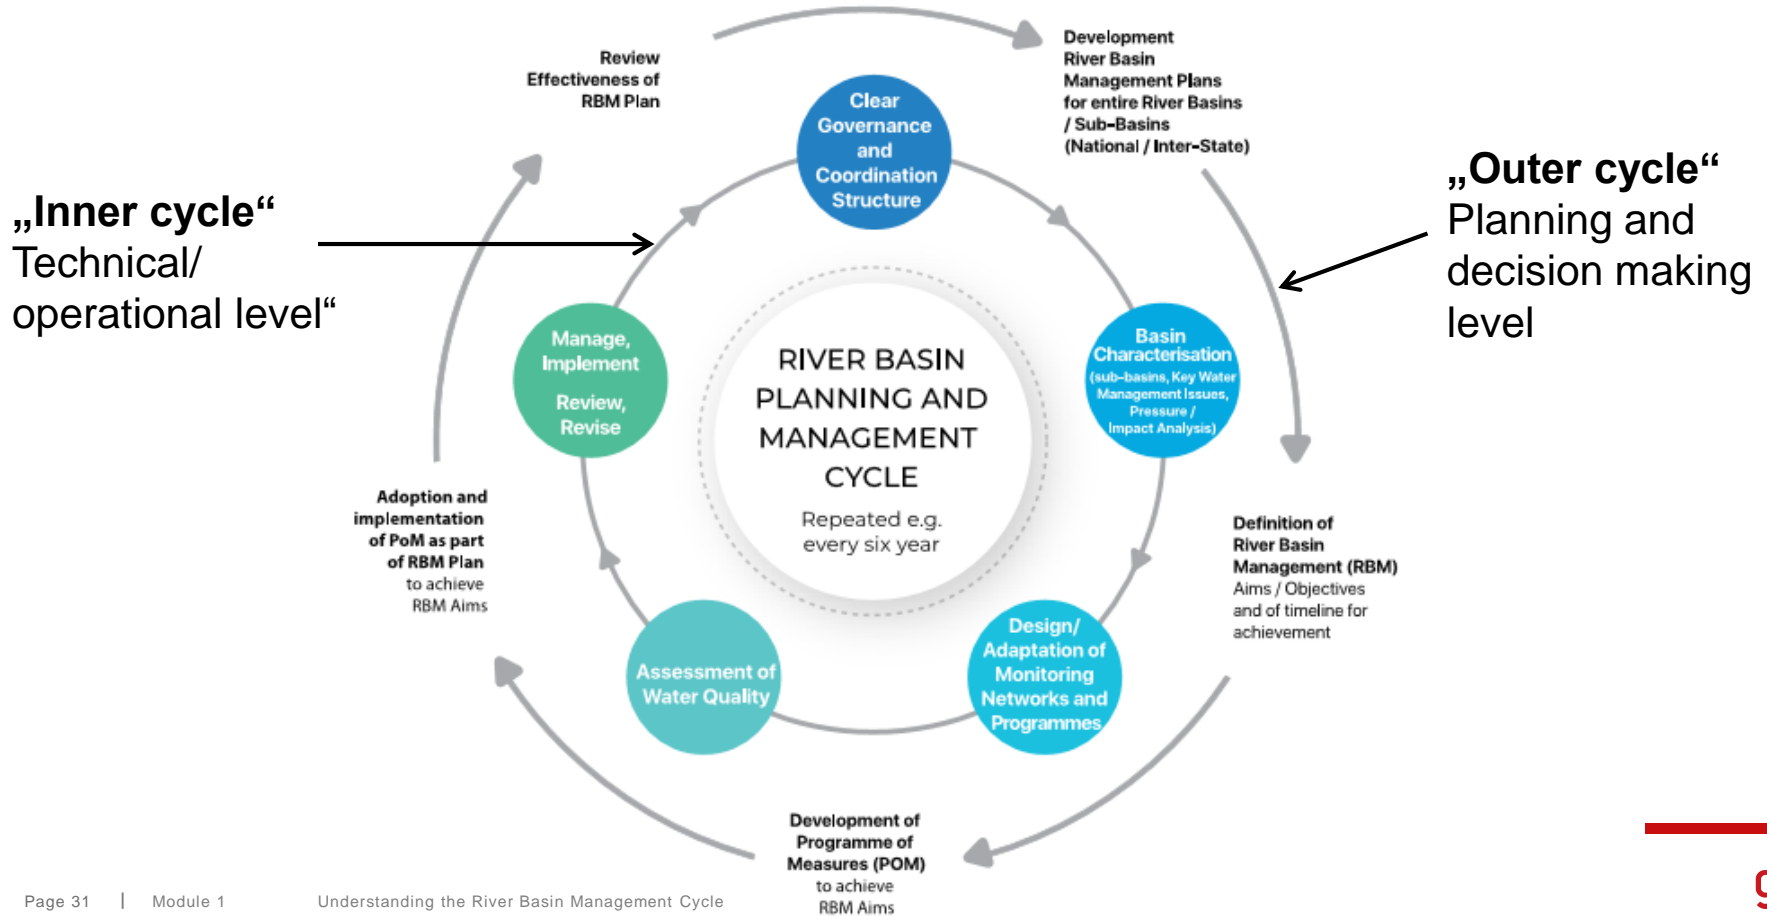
„Inner cycle“
Technical/ operational level“

Review Effectiveness of RBM Plan

Development River Basin Management Plans for entire River Basins / Sub-Basins (National / Inter-State)

„Outer cycle“
Planning and decision making level

Clear Governance and Coordination Structure

Basin Characterisation (sub-basins, Key Water Management Issues, Pressure / Impact Analysis)

Design/ Adaptation of Monitoring Networks and Programmes

Assessment of Water Quality

Manage, Implement

Review, Revise

RIVER BASIN PLANNING AND MANAGEMENT CYCLE

Repeated e.g. every six year

Adoption and implementation of PoM as part of RBM Plan to achieve RBM Aims

Definition of River Basin Management (RBM) Aims / Objectives and of timeline for achievement

Development of Programme of Measures (POM) to achieve RBM Aims

Page 31 | Module 1 Understanding the River Basin Management Cycle